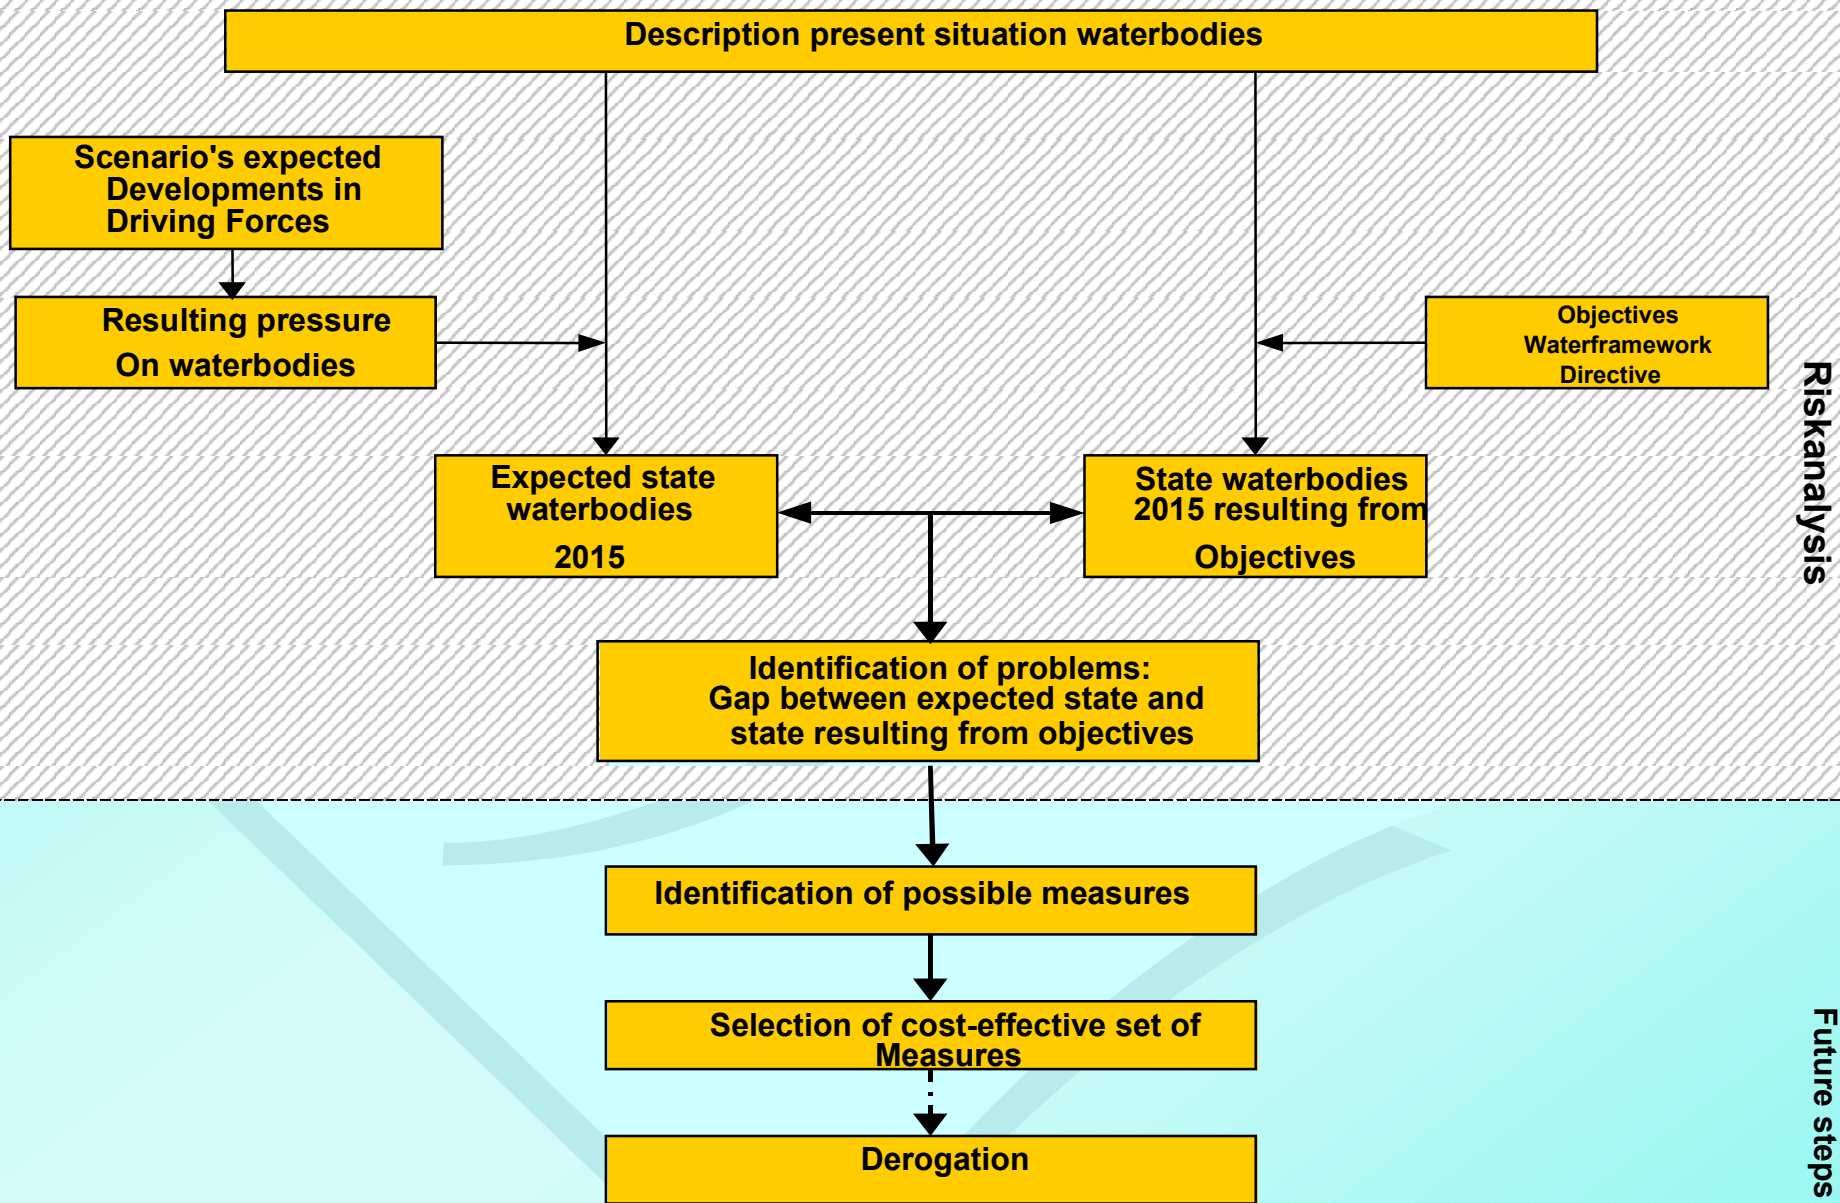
Description present situation waterbodies

Scenario's expected Developments in Driving Forces

Resulting pressure On waterbodies

Objectives Waterframework Directive

Riskanalysis

Expected state waterbodies 2015

State waterbodies 2015 resulting from Objectives

Identification of problems: Gap between expected state and state resulting from objectives

Identification of possible measures

Selection of cost-effective set of Measures

Derogation

Future steps